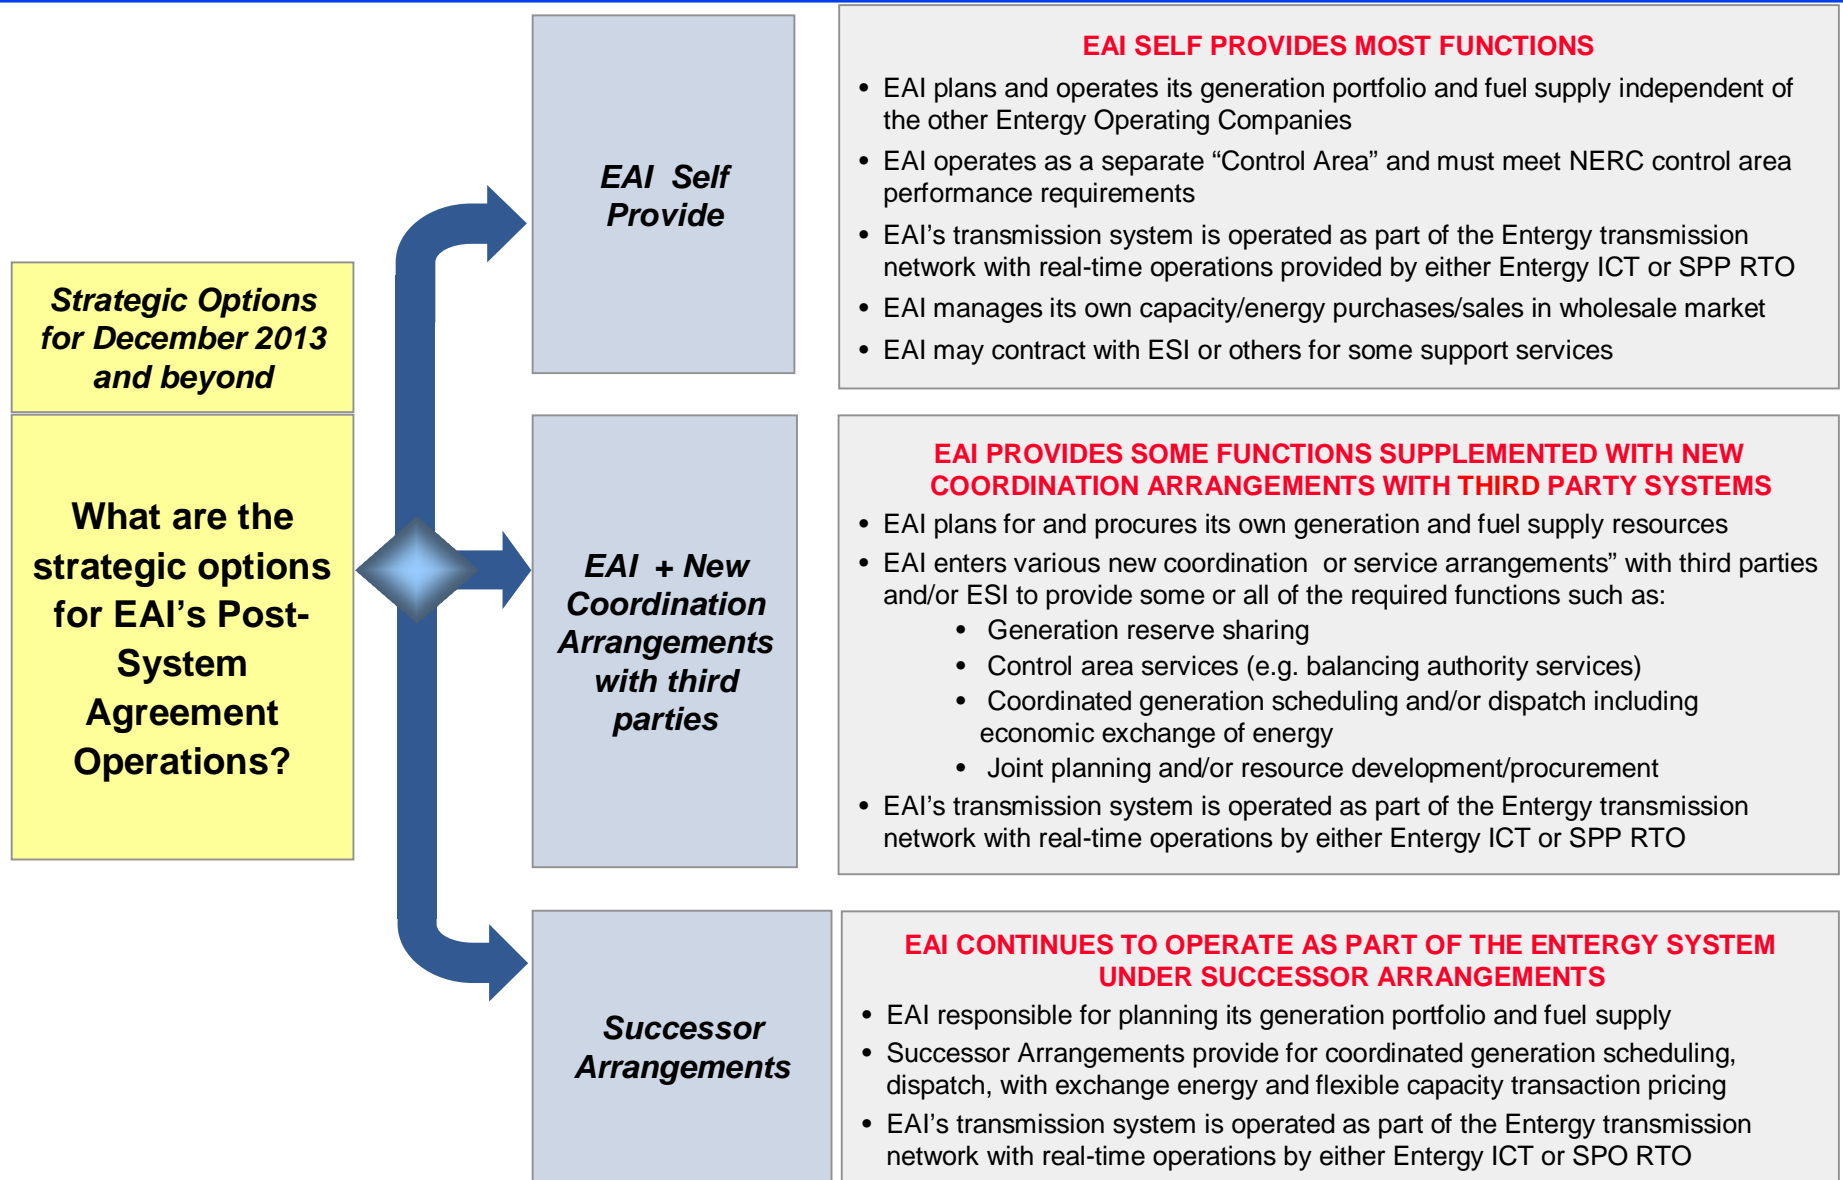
Strategic Options for December 2013 and beyond

What are the strategic options for EAI's Post-System Agreement Operations?

EAI Self Provide

EAI SELF PROVIDES MOST FUNCTIONS

- EAI plans and operates its generation portfolio and fuel supply independent of the other Entergy Operating Companies
- EAI operates as a separate "Control Area" and must meet NERC control area performance requirements
- EAI's transmission system is operated as part of the Entergy transmission network with real-time operations provided by either Entergy ICT or SPP RTO
- EAI manages its own capacity/energy purchases/sales in wholesale market
- EAI may contract with ESI or others for some support services

EAI + New Coordination Arrangements with third parties

EAI PROVIDES SOME FUNCTIONS SUPPLEMENTED WITH NEW COORDINATION ARRANGEMENTS WITH THIRD PARTY SYSTEMS

- EAI plans for and procures its own generation and fuel supply resources
- EAI enters various new coordination or service arrangements" with third parties and/or ESI to provide some or all of the required functions such as:
  - Generation reserve sharing
  - Control area services (e.g. balancing authority services)
  - Coordinated generation scheduling and/or dispatch including economic exchange of energy
  - Joint planning and/or resource development/procurement
- EAI's transmission system is operated as part of the Entergy transmission network with real-time operations by either Entergy ICT or SPP RTO

Successor Arrangements

EAI CONTINUES TO OPERATE AS PART OF THE ENTERGY SYSTEM UNDER SUCCESSOR ARRANGEMENTS

- EAI responsible for planning its generation portfolio and fuel supply
- Successor Arrangements provide for coordinated generation scheduling, dispatch, with exchange energy and flexible capacity transaction pricing
- EAI's transmission system is operated as part of the Entergy transmission network with real-time operations by either Entergy ICT or SPO RTO